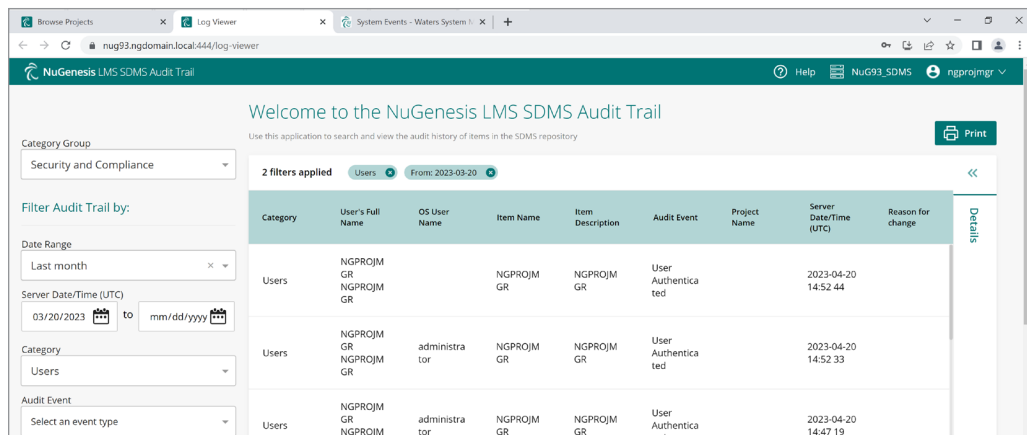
Browse Projects
Log Viewer
System Events - Waters System M
nug93.ngdomain.local:444/log-viewer

NuGenesis LMS SDMS Audit Trail
Help
NuG93_SDMS
ngprojmgr

Welcome to the NuGenesis LMS SDMS Audit Trail
Use this application to search and view the audit history of items in the SDMS repository

Print

Category Group
Security and Compliance

Filter Audit Trail by:

Date Range
Last month

Server Date/Time (UTC)
03/20/2023 to mm/dd/yyyy

Category
Users

Audit Event
Select an event type

2 filters applied
Users
From: 2023-03-20

«

Details

| Category | User's Full Name | OS User Name | Item Name | Item Description | Audit Event | Project Name | Server Date/Time (UTC) | Reason for change |
|---|---|---|---|---|---|---|---|---|
| Users | NGPROJMGR NGPROJMGR | | NGPROJMGR | NGPROJMGR | User Authenticated | | 2023-04-20 14:52 44 | |
| Users | NGPROJMGR NGPROJMGR | administrator | NGPROJMGR | NGPROJMGR | User Authenticated | | 2023-04-20 14:52 33 | |
| Users | NGPROJMGR NGPROJM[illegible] | administrator | NGPROJMGR | NGPROJMGR | User Authentica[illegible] | | 2023-04-20 14:47 19 | |